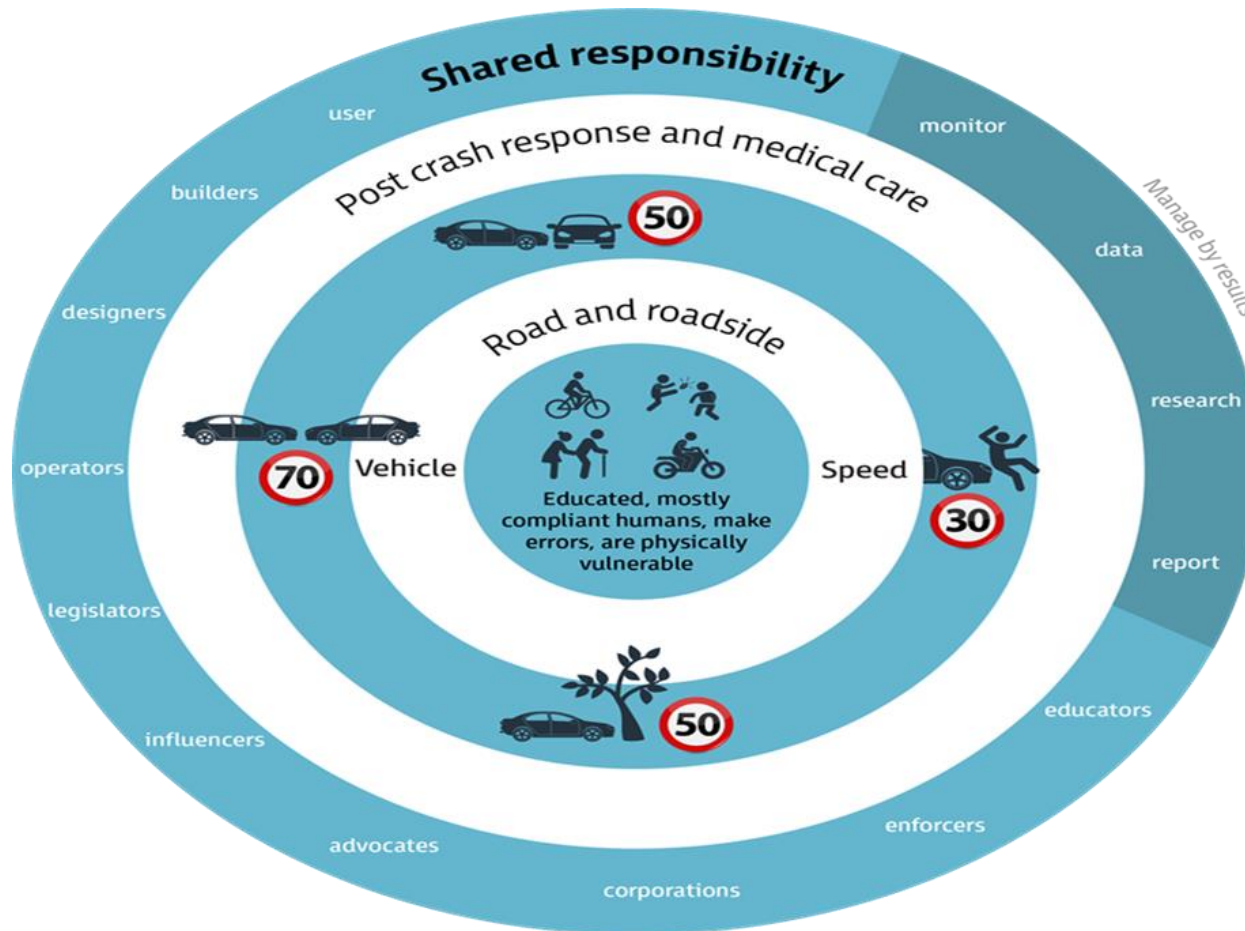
Shared responsibility

user

builders

designers

operators

legislators

influencers

advocates

corporations

enforcers

educators

monitor

data

research

report

Manage by results

Post crash response and medical care

50

Road and roadside

70

Vehicle

Speed

30

Educated, mostly compliant humans, make errors, are physically vulnerable

50